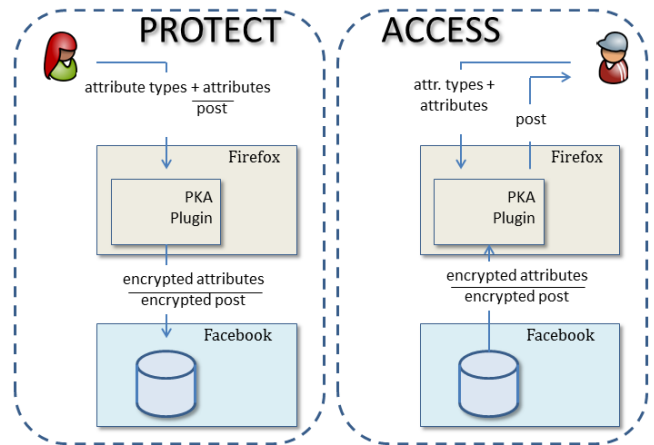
PROTECT

attribute types + attributes
post

Firefox

PKA
Plugin

encrypted attributes
encrypted post

Facebook

ACCESS

attr. types +
attributes

post

Firefox

PKA
Plugin

encrypted attributes
encrypted post

Facebook